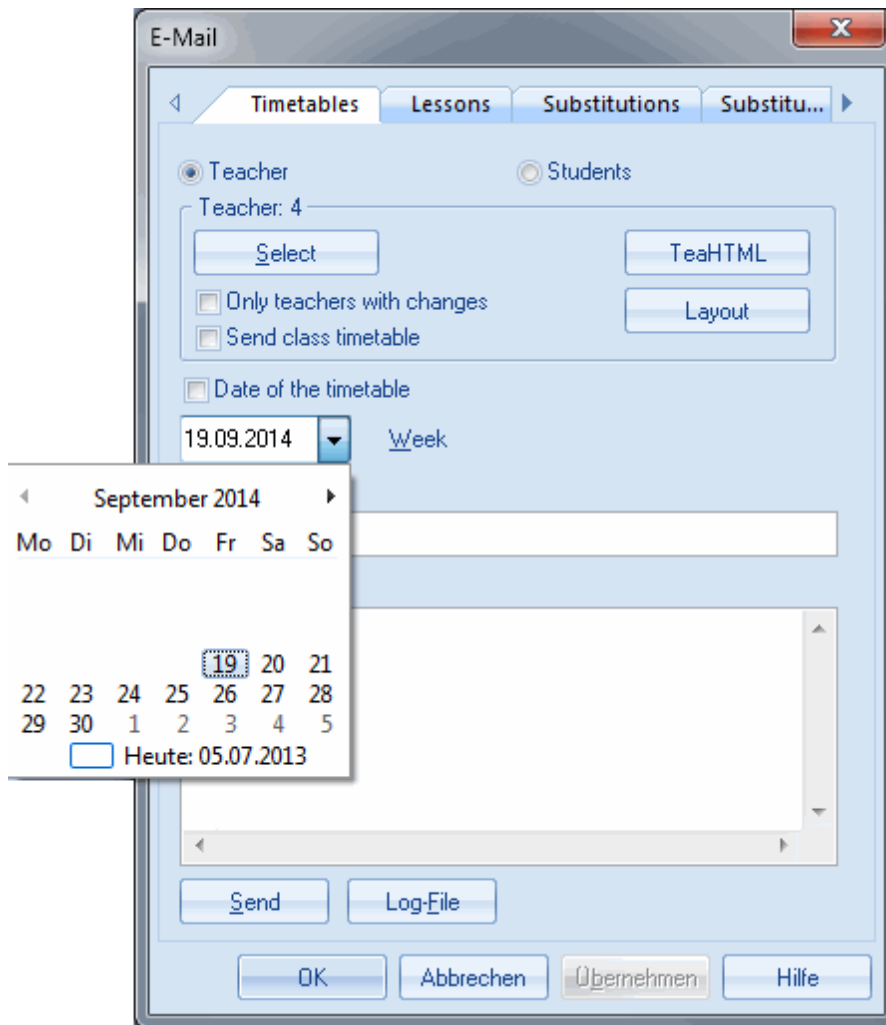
E-Mail

Timetables | Lessons | Substitutions | Substitu...

Teacher
Students

Teacher: 4

Select
TeaHTML
Only teachers with changes
Layout
Send class timetable

Date of the timetable

19.09.2014
Week

September 2014

| Mo | Di | Mi | Do | Fr | Sa | So |
|---|---|---|---|---|---|---|
| | | | | 19 | 20 | 21 |
| 22 | 23 | 24 | 25 | 26 | 27 | 28 |
| 29 | 30 | 1 | 2 | 3 | 4 | 5 |

Heute: 05.07.2013

Send
Log-File

OK
Abbrechen
Übernehmen
Hilfe